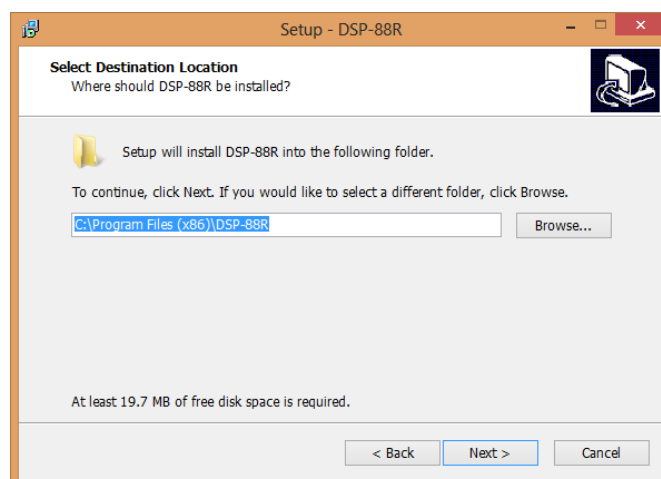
Setup - DSP-88R

Select Destination Location
Where should DSP-88R be installed?

Setup will install DSP-88R into the following folder.

To continue, click Next. If you would like to select a different folder, click Browse.

C:\Program Files (x86)\DSP-88R

Browse...

At least 19.7 MB of free disk space is required.

< Back

Next >

Cancel